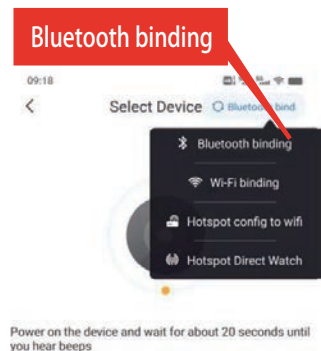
Bluetooth binding

09:18

<

Select Device

Bluetooth bind

Bluetooth binding

Wi-Fi binding

Hotspot config to wifi

Hotspot Direct Watch

Power on the device and wait for about 20 seconds until you hear beeps